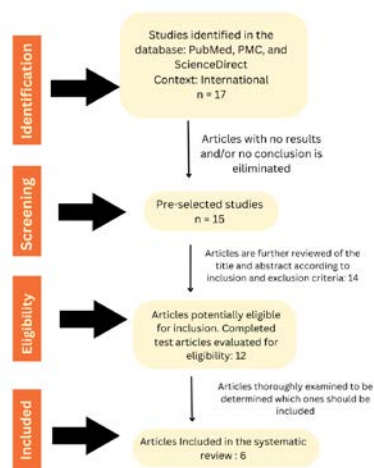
Identification

Studies identified in the database: PubMed, PMC, and ScienceDirect
Context: International
n = 17

Articles with no results and/or no conclusion is eliminated

Screening

Pre-selected studies
n = 15

Articles are further reviewed of the title and abstract according to inclusion and exclusion criteria: 14

Eligibility

Articles potentially eligible for inclusion. Completed test articles evaluated for eligibility: 12

Articles thoroughly examined to be determined which ones should be included

Included

Articles Included in the systematic review : 6